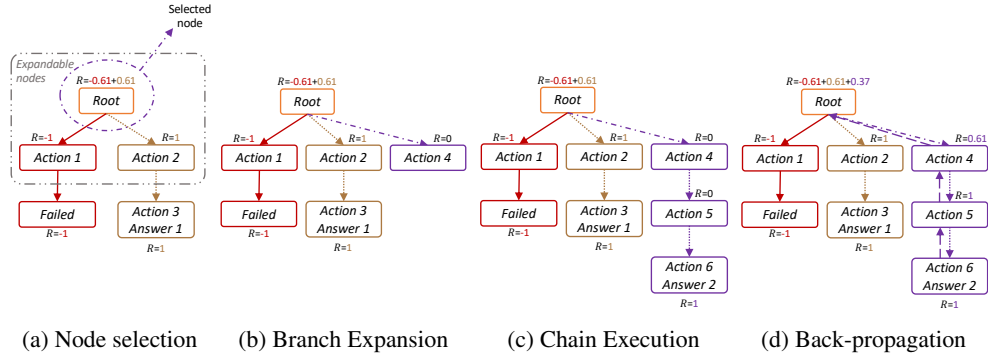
Selected node

Expandable nodes

R=-0.61+0.61

Root

R=-1

R=1

Action 1

Action 2

Failed

R=-1

Action 3
Answer 1

R=1

(a) Node selection

R=-0.61+0.61

Root

R=-1

R=1

R=0

Action 1

Action 2

Action 4

Failed

R=-1

Action 3
Answer 1

R=1

(b) Branch Expansion

R=-0.61+0.61

Root

R=-1

R=1

R=0

Action 1

Action 2

Action 4

R=0

Failed

R=-1

Action 3
Answer 1

R=1

Action 5

Action 6
Answer 2

R=1

(c) Chain Execution

R=-0.61+0.61+0.37

Root

R=-1

R=1

R=0.61

Action 1

Action 2

Action 4

R=1

Failed

R=-1

Action 3
Answer 1

R=1

Action 5

Action 6
Answer 2

R=1

(d) Back-propagation